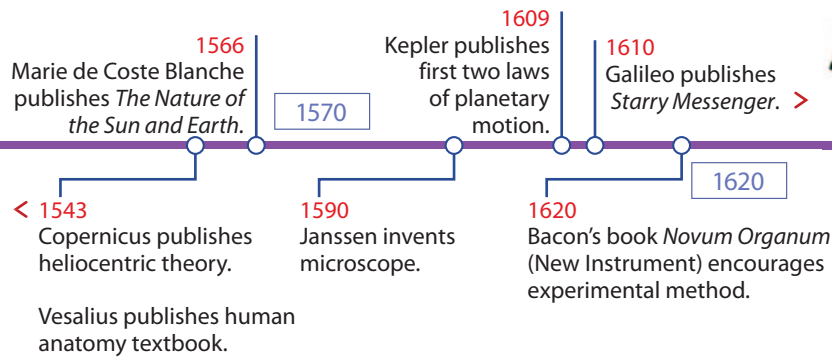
1566
Marie de Coste Blanche publishes *The Nature of the Sun and Earth*.

1570

1609
Kepler publishes first two laws of planetary motion.

1610
Galileo publishes *Starry Messenger*. >

< 1543
Copernicus publishes heliocentric theory.

Vesalius publishes human anatomy textbook.

1590
Janssen invents microscope.

1620

1620
Bacon's book *Novum Organum* (New Instrument) encourages experimental method.